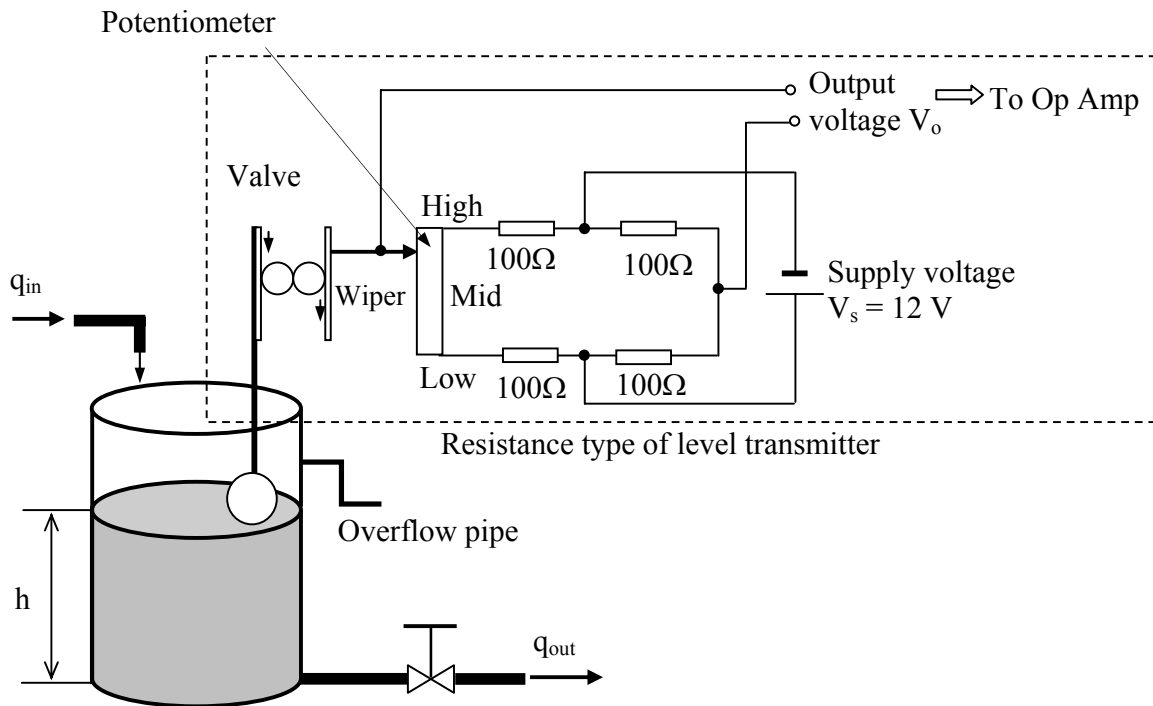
Potentiometer

Output voltage $V_o$

To Op Amp

Valve

High

Wiper

Mid

Low

100Ω

100Ω

100Ω

100Ω

Supply voltage $V_s = 12$ V

$q_{in}$

Resistance type of level transmitter

Overflow pipe

h

$q_{out}$